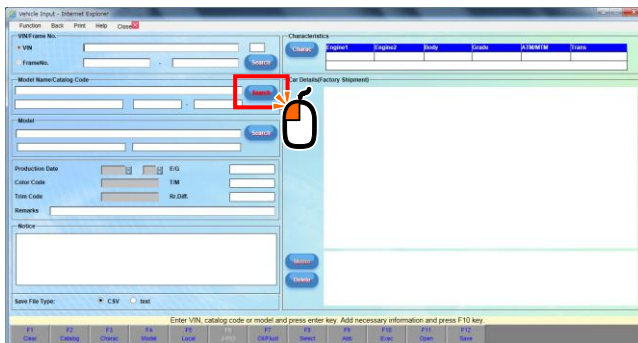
Vehicle Input - Internet Explorer

Function Back Print Help Close

VIN/Frame No.
VIN
FrameNo.
-
Search

Model Name/Catalog Code
-
Search

Model
Search

Production Date
E/G
Color Code
T/M
Trim Code
Rr.Diff.
Remarks

Notice

Save File Type: CSV text

Characteristics
Charac

| Engine1 | Engine2 | Body | Grade | ATM/MTM | Trans |
|---|---|---|---|---|---|
| | | | | | |

Car Details(Factory Shipment)

Memo
Delete

Enter VIN, catalog code or model and press enter key. Add necessary information and press F10 key.

F1 Clear
F2 Catalog
F3 Charac
F4 Model
F5 Local
F6 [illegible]
F7 OkPaid
F8 Select
F9 Adv
F10 Exec
F11 Open
F12 Save